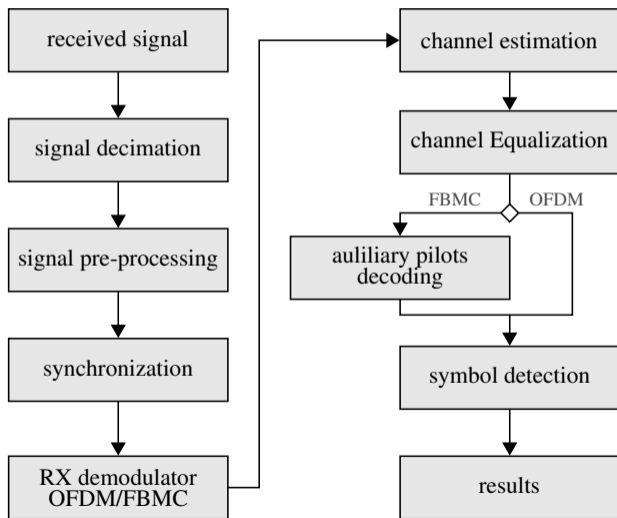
received signal

signal decimation

signal pre-processing

synchronization

RX demodulator OFDM/FBMC

channel estimation

channel Equalization

FBMC

OFDM

auliliary pilots decoding

symbol detection

results